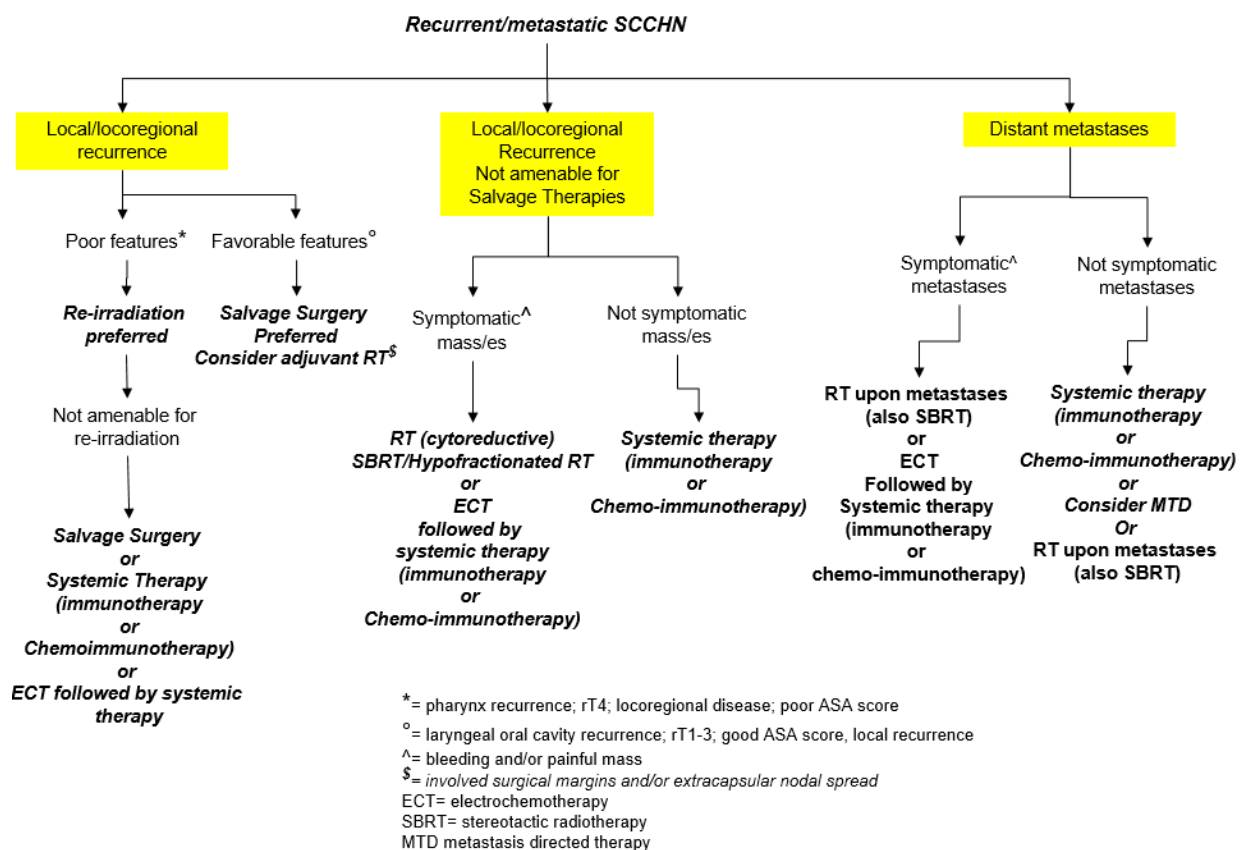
Recurrent/metastatic SCCHN

Local/locoregional recurrence

Poor features*

Re-irradiation preferred

Not amenable for re-irradiation

Salvage Surgery or Systemic Therapy (immunotherapy or Chemoimmunotherapy) or ECT followed by systemic therapy

Favorable features°

Salvage Surgery Preferred Consider adjuvant RT$

Local/locoregional Recurrence Not amenable for Salvage Therapies

Symptomatic^ mass/es

RT (cytoreductive) SBRT/Hypofractionated RT or ECT followed by systemic therapy (immunotherapy or Chemo-immunotherapy)

Not symptomatic mass/es

Systemic therapy (immunotherapy or Chemo-immunotherapy)

Distant metastases

Symptomatic^ metastases

RT upon metastases (also SBRT) or ECT Followed by Systemic therapy (immunotherapy or chemo-immunotherapy)

Not symptomatic metastases

Systemic therapy (immunotherapy or Chemo-immunotherapy) or Consider MTD Or RT upon metastases (also SBRT)

*= pharynx recurrence; rT4; locoregional disease; poor ASA score
°= laryngeal oral cavity recurrence; rT1-3; good ASA score, local recurrence
^= bleeding and/or painful mass
$= involved surgical margins and/or extracapsular nodal spread
ECT= electrochemotherapy
SBRT= stereotactic radiotherapy
MTD metastasis directed therapy